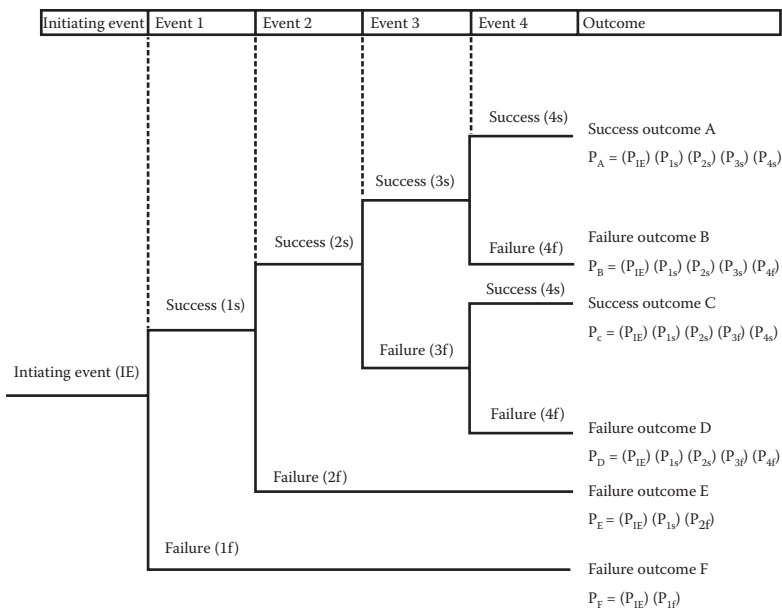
| Initiating event | Event 1 | Event 2 | Event 3 | Event 4 | Outcome |
|---|---|---|---|---|---|

Success (4s)

Success outcome A

$P_A = (P_{IE}) (P_{1s}) (P_{2s}) (P_{3s}) (P_{4s})$

Success (3s)

Success (2s)

Failure (4f)

Failure outcome B

$P_B = (P_{IE}) (P_{1s}) (P_{2s}) (P_{3s}) (P_{4f})$

Success (4s)

Success (1s)

Success outcome C

$P_c = (P_{IE}) (P_{1s}) (P_{2s}) (P_{3f}) (P_{4s})$

Failure (3f)

Intiating event (IE)

Failure (4f)

Failure outcome D

$P_D = (P_{IE}) (P_{1s}) (P_{2s}) (P_{3f}) (P_{4f})$

Failure (2f)

Failure outcome E

$P_E = (P_{IE}) (P_{1s}) (P_{2f})$

Failure (1f)

Failure outcome F

$P_F = (P_{IE}) (P_{1f})$